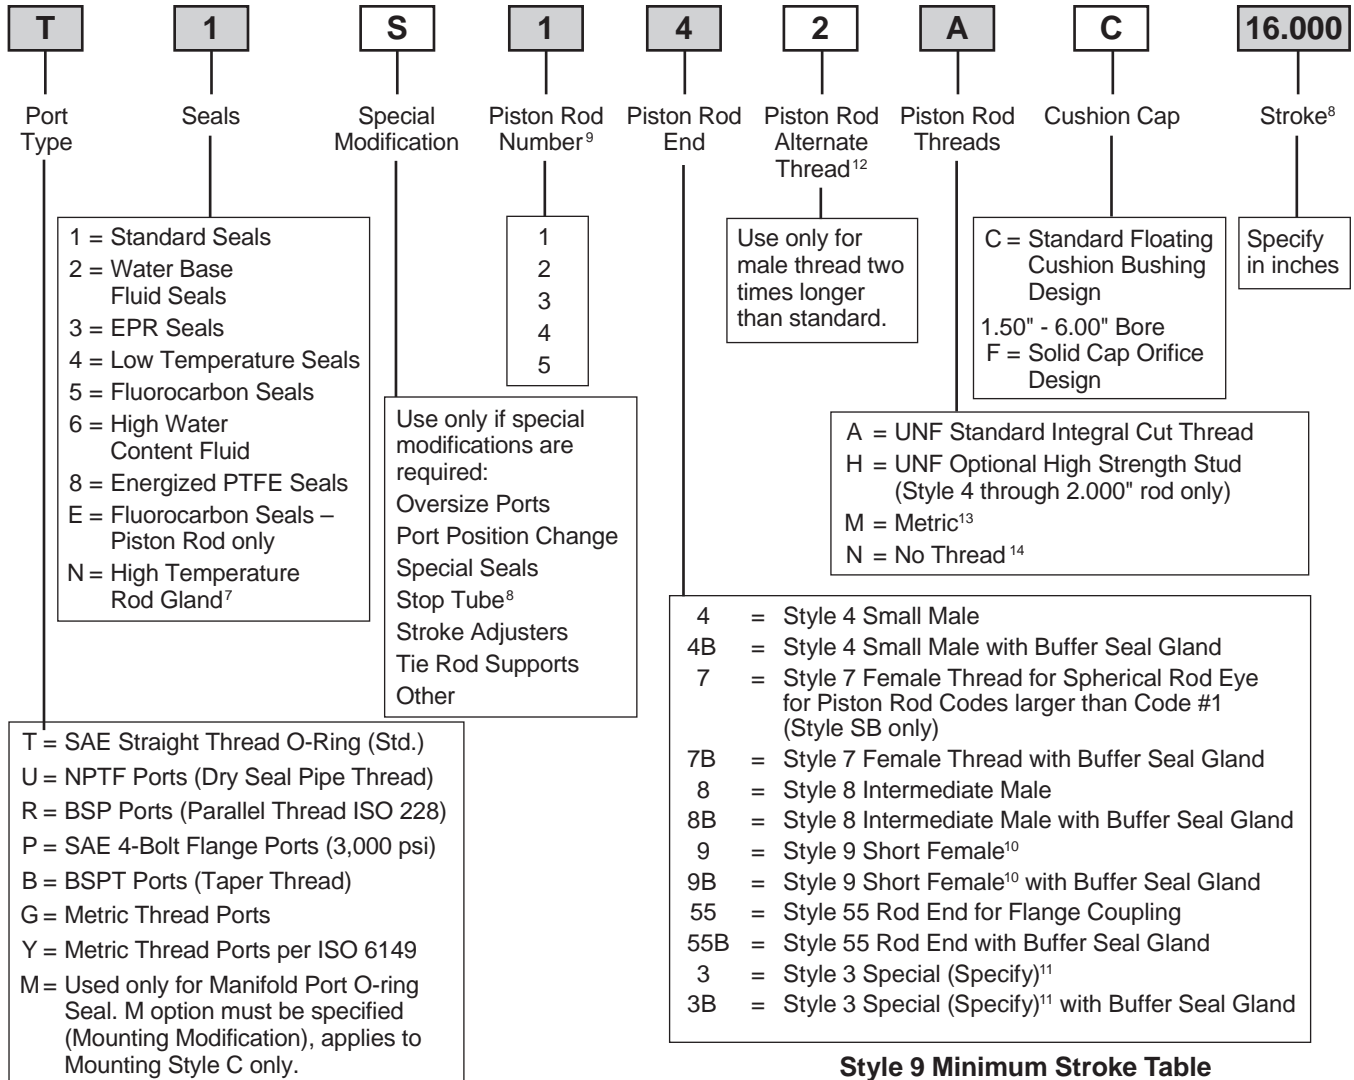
T 1 S 1 4 2 A C 16.000

Port Type

Seals

Special Modification

Piston Rod Number$^{9}$

Piston Rod End

Piston Rod Alternate Thread$^{12}$

Piston Rod Threads

Cushion Cap

Stroke$^{8}$

1 = Standard Seals
2 = Water Base Fluid Seals
3 = EPR Seals
4 = Low Temperature Seals
5 = Fluorocarbon Seals
6 = High Water Content Fluid
8 = Energized PTFE Seals
E = Fluorocarbon Seals – Piston Rod only
N = High Temperature Rod Gland$^{7}$

1
2
3
4
5

Use only if special modifications are required:
Oversize Ports
Port Position Change
Special Seals
Stop Tube$^{8}$
Stroke Adjusters
Tie Rod Supports
Other

Use only for male thread two times longer than standard.

C = Standard Floating Cushion Bushing Design
1.50" - 6.00" Bore
F = Solid Cap Orifice Design

Specify in inches

A = UNF Standard Integral Cut Thread
H = UNF Optional High Strength Stud (Style 4 through 2.000" rod only)
M = Metric$^{13}$
N = No Thread$^{14}$

4 = Style 4 Small Male
4B = Style 4 Small Male with Buffer Seal Gland
7 = Style 7 Female Thread for Spherical Rod Eye for Piston Rod Codes larger than Code #1 (Style SB only)
7B = Style 7 Female Thread with Buffer Seal Gland
8 = Style 8 Intermediate Male
8B = Style 8 Intermediate Male with Buffer Seal Gland
9 = Style 9 Short Female$^{10}$
9B = Style 9 Short Female$^{10}$ with Buffer Seal Gland
55 = Style 55 Rod End for Flange Coupling
55B = Style 55 Rod End with Buffer Seal Gland
3 = Style 3 Special (Specify)$^{11}$
3B = Style 3 Special (Specify)$^{11}$ with Buffer Seal Gland

T = SAE Straight Thread O-Ring (Std.)
U = NPTF Ports (Dry Seal Pipe Thread)
R = BSP Ports (Parallel Thread ISO 228)
P = SAE 4-Bolt Flange Ports (3,000 psi)
B = BSPT Ports (Taper Thread)
G = Metric Thread Ports
Y = Metric Thread Ports per ISO 6149
M = Used only for Manifold Port O-ring Seal. M option must be specified (Mounting Modification), applies to Mounting Style C only.

Style 9 Minimum Stroke Table